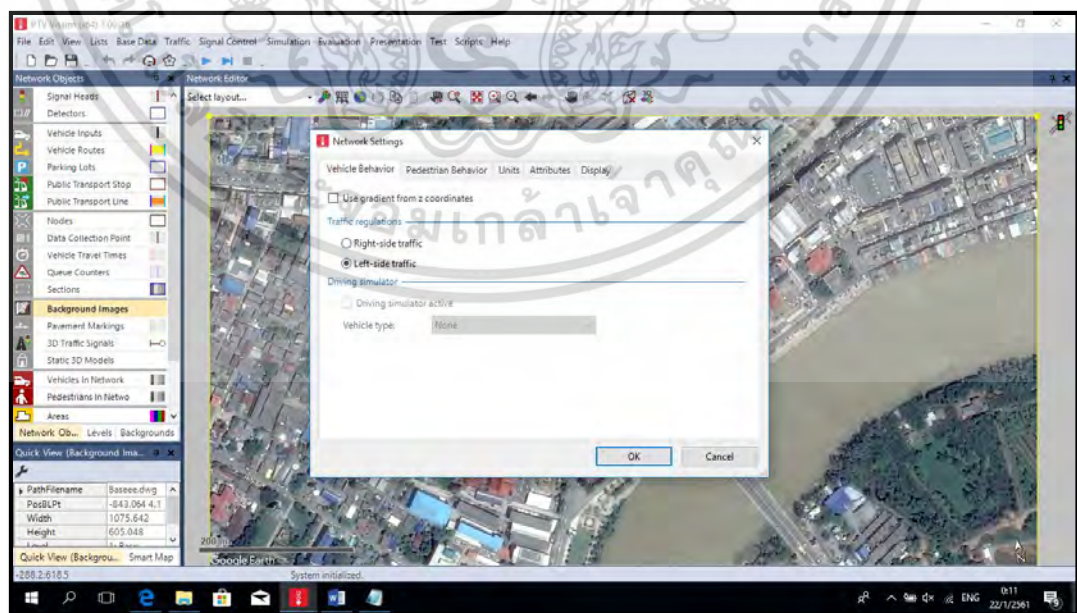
PTV Vissim (x64) 1.00-26

File Edit View Lists Base Data Traffic Signal Control Simulation Evaluation Presentation Test Scripts Help

Network Objects

Signal Heads
Detectors
Vehicle Inputs
Vehicle Routes
Parking Lots
Public Transport Stop
Public Transport Line
Nodes
Data Collection Point
Vehicle Travel Times
Queue Counters
Sections
Background Images
Pavement Markings
3D Traffic Signals
Static 3D Models
Vehicles In Network
Pedestrians In Netwo
Areas

Network Ob... Levels Backgrounds

Quick View (Background Ima...

| PathFilename | Baseee.dwg |
|---|---|
| PosBLPt | -843.064 4.1 |
| Width | 1075.642 |
| Height | 605.048 |

Quick View (Backgrou... Smart Map

-288.2:618.5

Network Editor

Select layout...

Network Settings

Vehicle Behavior Pedestrian Behavior Units Attributes Display

Use gradient from z coordinates

Traffic regulations

Right-side traffic

Left-side traffic

Driving simulator

Driving simulator active

Vehicle type: None

OK Cancel

200 m

Google Earth

System initialized.

ENG 0:11 22/1/2561